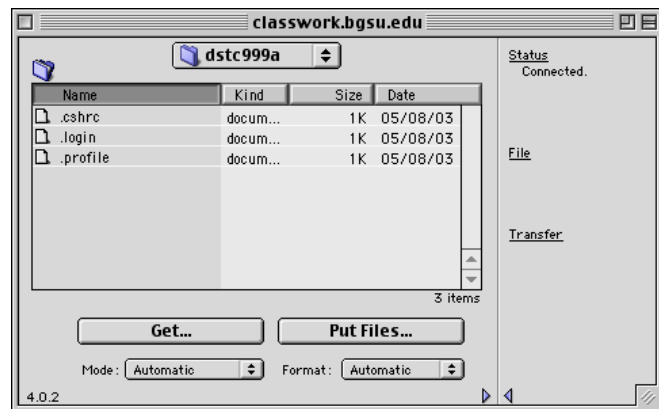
classwork.bgsu.edu

dstc999a

| Name | Kind | Size | Date |
|---|---|---|---|
| .cshrc | docum... | 1K | 05/08/03 |
| .login | docum... | 1K | 05/08/03 |
| .profile | docum... | 1K | 05/08/03 |

3 items

Get...

Put Files...

Mode: Automatic

Format: Automatic

4.0.2

Status
Connected.

File

Transfer